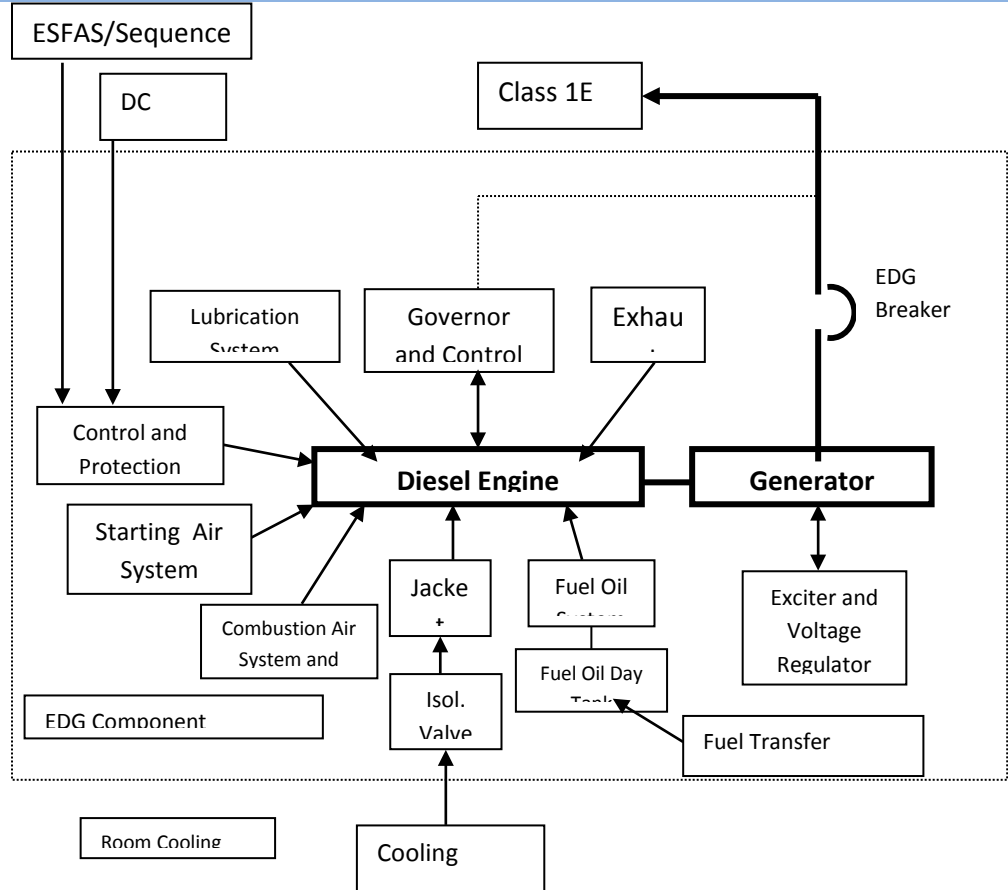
ESFAS/Sequence

DC

Class 1E

EDG Breaker

Lubrication System

Governor and Control

Exhau

Control and Protection

Diesel Engine

Generator

Starting Air System

Jacke

Fuel Oil System

Exciter and Voltage Regulator

Combustion Air System and

Fuel Oil Day Tank

Isol. Valve

EDG Component

Fuel Transfer

Room Cooling

Cooling